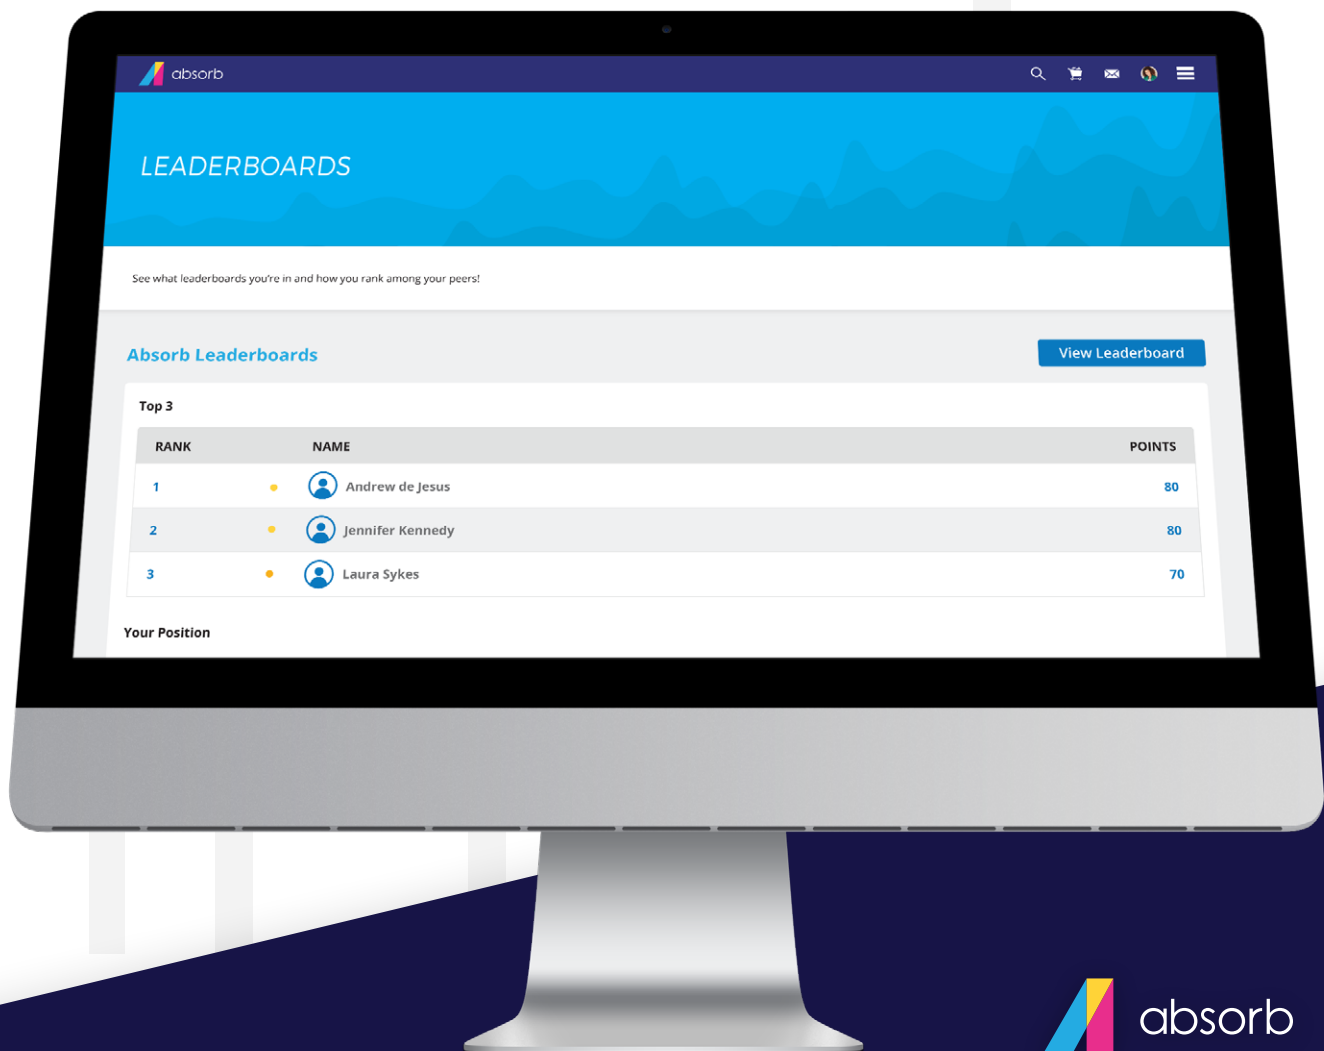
absorb

LEADERBOARDS

See what leaderboards you're in and how you rank among your peers!

Absorb Leaderboards

View Leaderboard

Top 3

| RANK | NAME | POINTS |
|---|---|---|
| 1 | Andrew de Jesus | 80 |
| 2 | Jennifer Kennedy | 80 |
| 3 | Laura Sykes | 70 |

Your Position

absorb